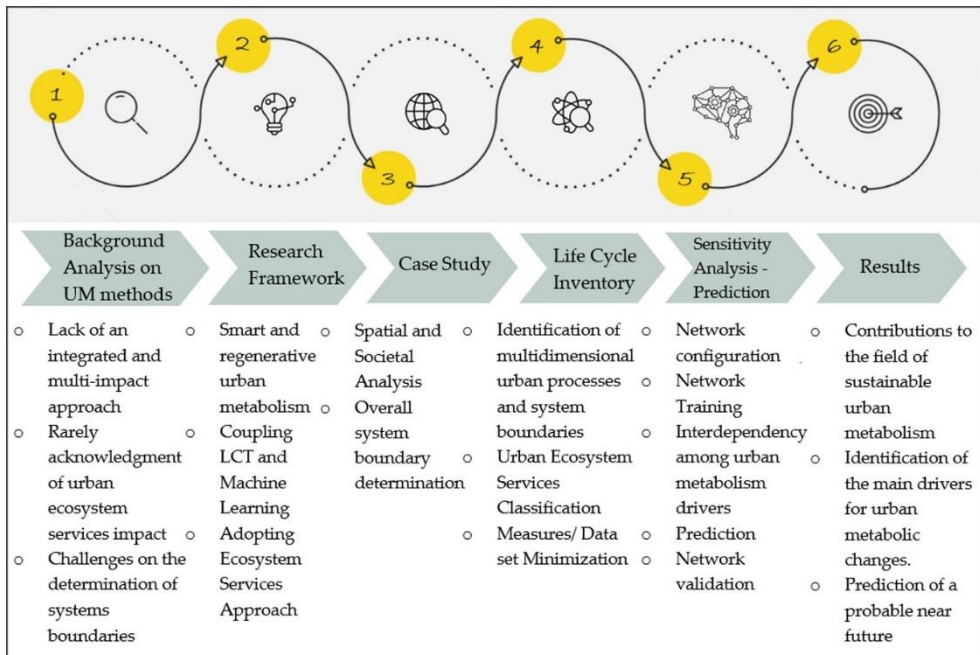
1 2 3 4 5 6

Background Analysis on UM methods

Research Framework

Case Study

Life Cycle Inventory

Sensitivity Analysis - Prediction

Results

- Lack of an integrated and multi-impact approach
- Rarely acknowledgment of urban ecosystem services impact
- Challenges on the determination of systems boundaries

- Smart and regenerative urban metabolism
- Coupling LCT and Machine Learning
- Adopting Ecosystem Services Approach

- Spatial and Societal Analysis
- Overall system boundary determination

- Identification of multidimensional urban processes and system boundaries
- Urban Ecosystem Services Classification
- Measures/ Data set Minimization

- Network configuration
- Network Training
- Interdependency among urban metabolism drivers
- Prediction
- Network validation

- Contributions to the field of sustainable urban metabolism
- Identification of the main drivers for urban metabolic changes.
- Prediction of a probable near future